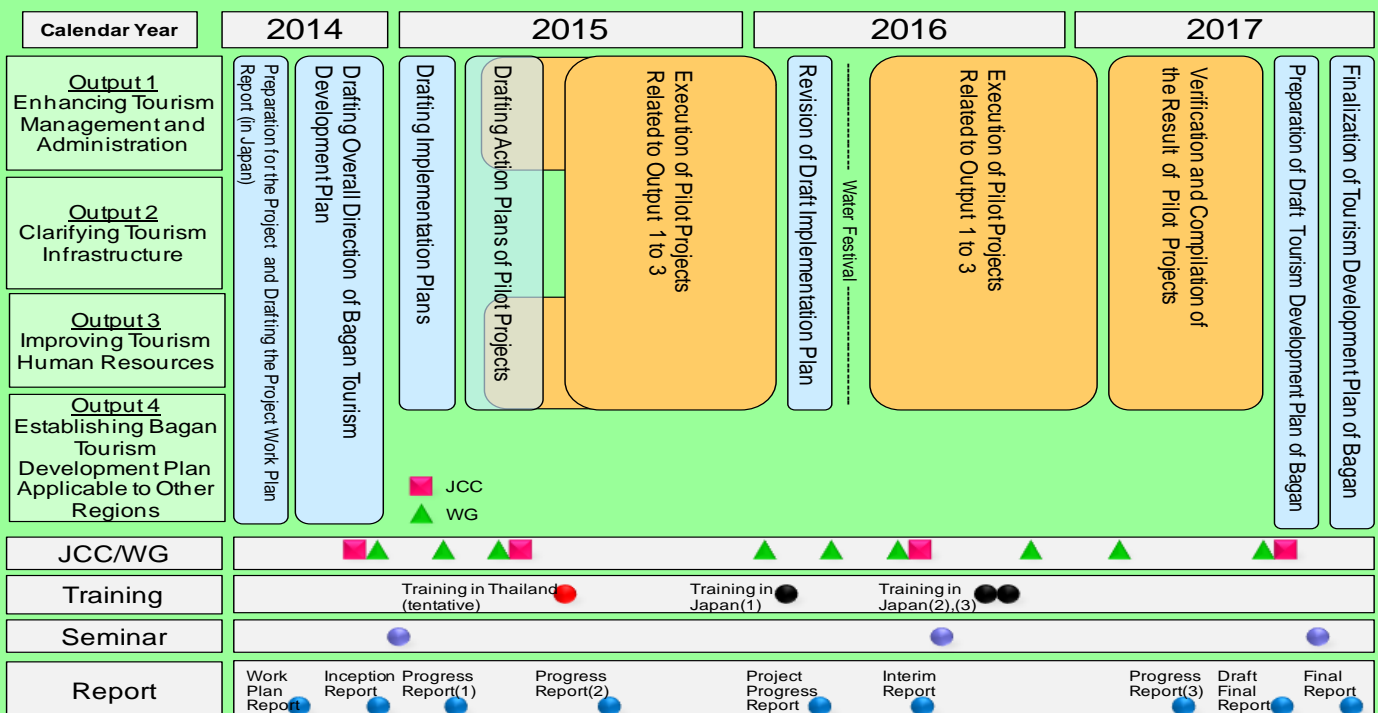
| Calendar Year | 2014 | 2015 | 2016 | 2017 |
|---|---|---|---|---|

Output 1
Enhancing Tourism Management and Administration

Output 2
Clarifying Tourism Infrastructure

Output 3
Improving Tourism Human Resources

Output 4
Establishing Bagan Tourism Development Plan Applicable to Other Regions

Preparation for the Project and Drafting the Project Work Plan Report (in Japan)

Drafting Overall Direction of Bagan Tourism Development Plan

Drafting Implementation Plans

Drafting Action Plans of Pilot Projects

Execution of Pilot Projects Related to Output 1 to 3

Revision of Draft Implementation Plan

Water Festival

Execution of Pilot Projects Related to Output 1 to 3

Verification and Compilation of the Result of Pilot Projects

Preparation of Draft Tourism Development Plan of Bagan

Finalization of Tourism Development Plan of Bagan

JCC
WG

JCC/WG

Training
Training in Thailand (tentative)
Training in Japan(1)
Training in Japan(2),(3)

Seminar

Report
Work Plan Report
Inception Report
Progress Report(1)
Progress Report(2)
Project Progress Report
Interim Report
Progress Report(3)
Draft Final Report
Final Report